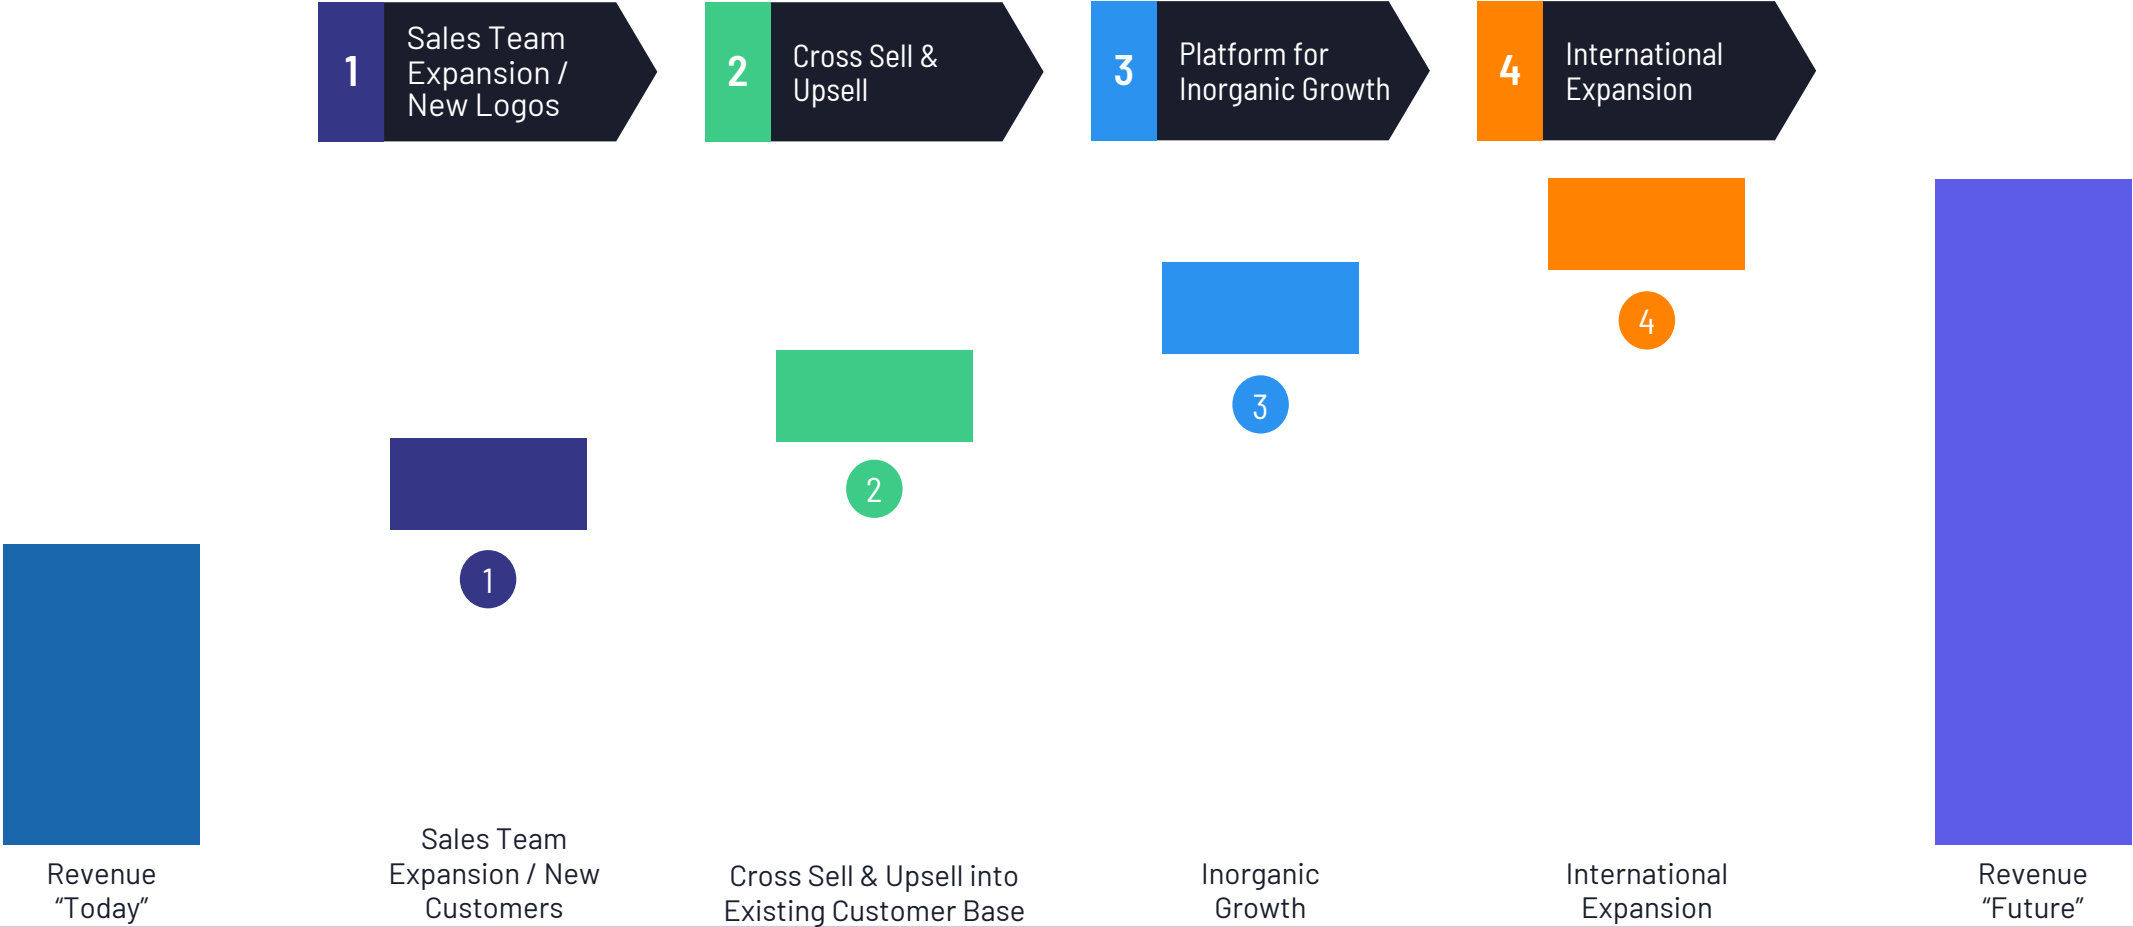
1 Sales Team Expansion / New Logos

2 Cross Sell & Upsell

3 Platform for Inorganic Growth

4 International Expansion

4

3

2

1

Revenue “Today”

Sales Team Expansion / New Customers

Cross Sell & Upsell into Existing Customer Base

Inorganic Growth

International Expansion

Revenue “Future”